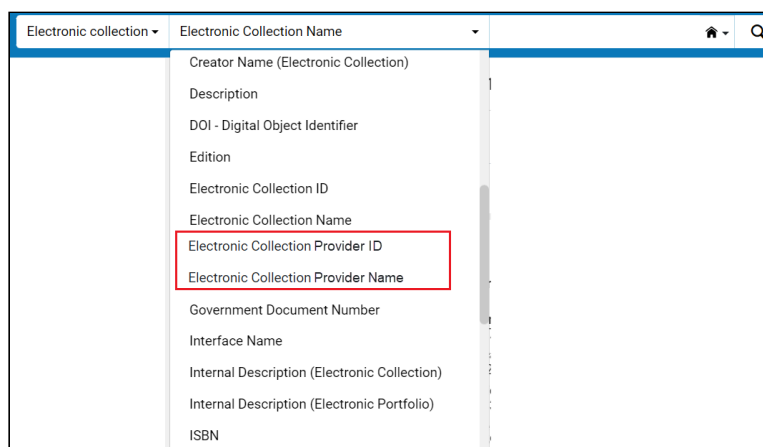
Electronic collection ▾ Electronic Collection Name ▾

Creator Name (Electronic Collection)
Description
DOI - Digital Object Identifier
Edition
Electronic Collection ID
Electronic Collection Name
Electronic Collection Provider ID
Electronic Collection Provider Name
Government Document Number
Interface Name
Internal Description (Electronic Collection)
Internal Description (Electronic Portfolio)
ISBN